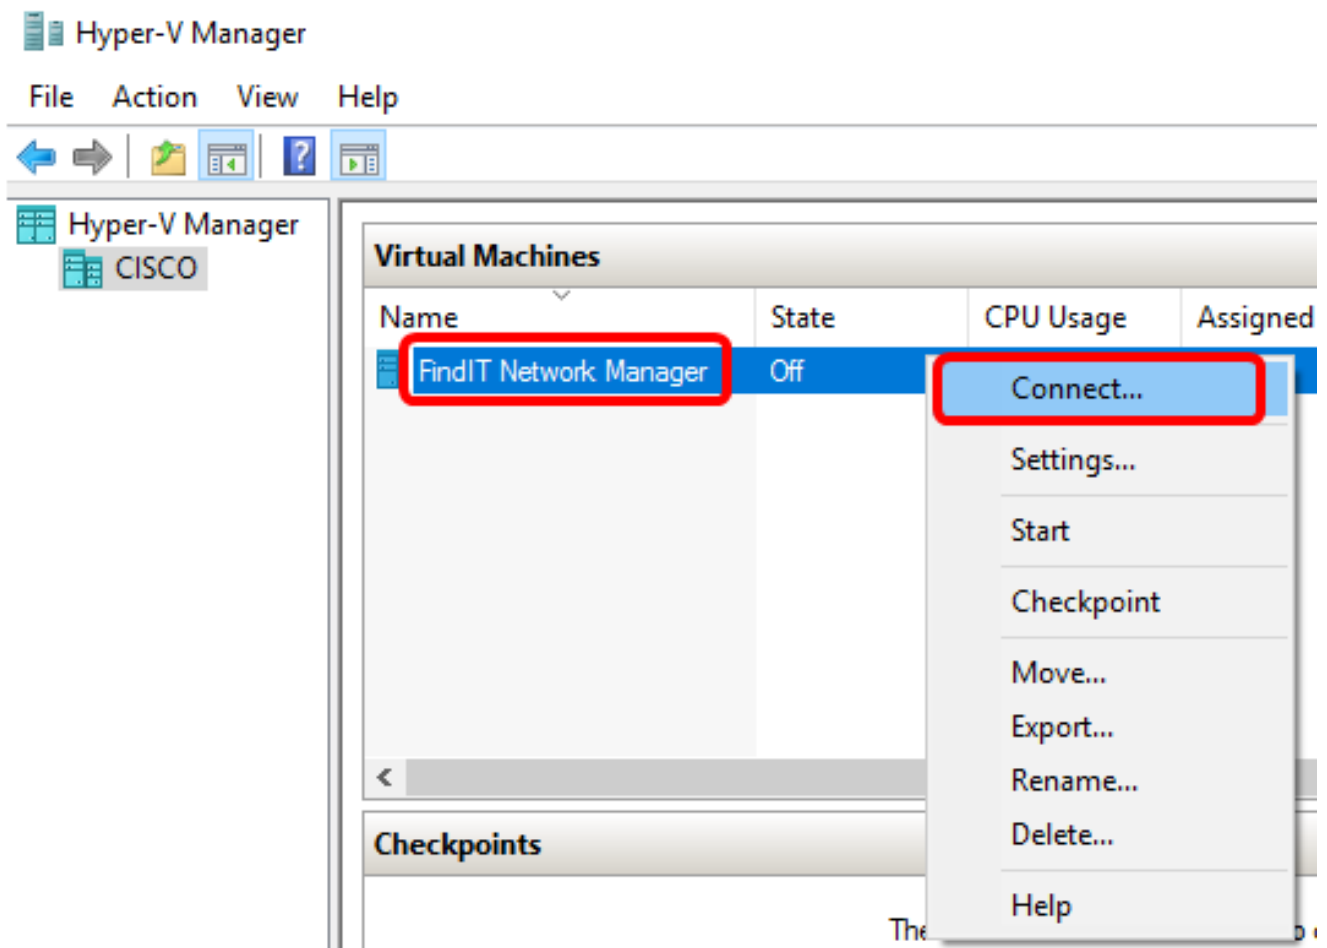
Hyper-V Manager

File Action View Help

Hyper-V Manager
CISCO

Virtual Machines

| Name | State | CPU Usage | Assigned |
|---|---|---|---|
| FindIT Network Manager | Off | | |

Connect...
Settings...
Start
Checkpoint
Move...
Export...
Rename...
Delete...
Help

Checkpoints

The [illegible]